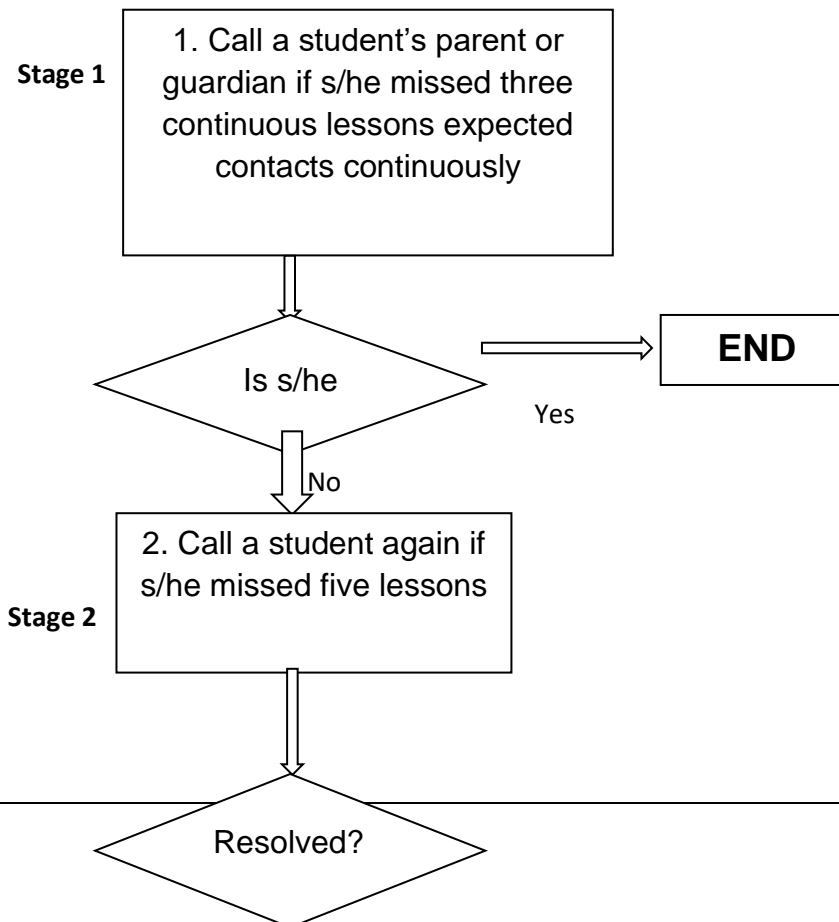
Stage 1

1. Call a student's parent or guardian if s/he missed three continuous lessons expected contacts continuously

Is s/he

END

Yes

No

2. Call a student again if s/he missed five lessons

Stage 2

Resolved?